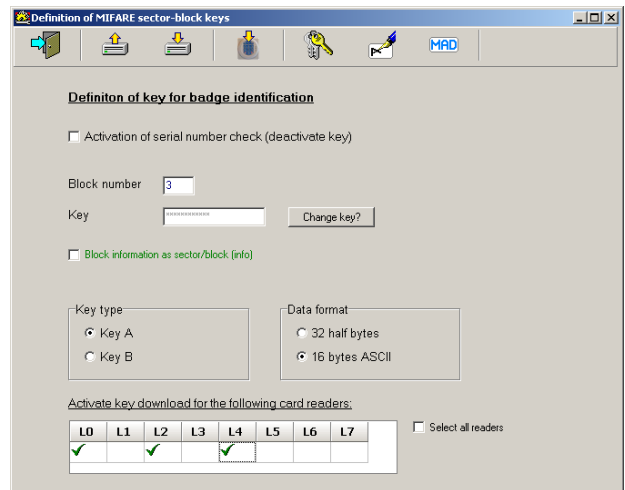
Definition of MIFARE sector-block keys

MAD

Definiton of key for badge identification

Activation of serial number check (deactivate key)

Block number 3

Key ************

Change key?

Block information as sector/block (info)

Key type
Key A
Key B

Data format
32 half bytes
16 bytes ASCII

Activate key download for the following card readers:

| L0 | L1 | L2 | L3 | L4 | L5 | L6 | L7 |
|---|---|---|---|---|---|---|---|
| ✓ | | ✓ | | ✓ | | | |

Select all readers